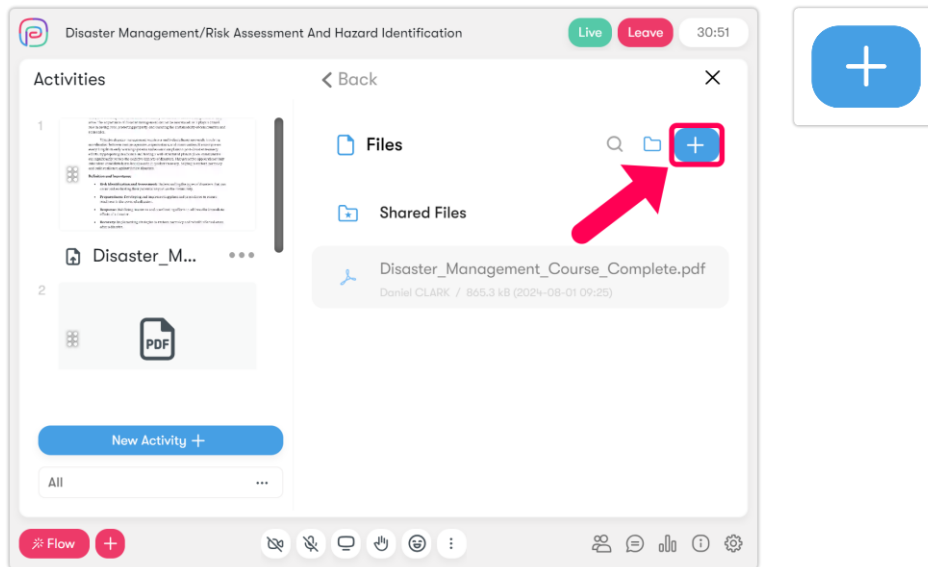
Disaster Management/Risk Assessment And Hazard Identification

Live

Leave

30:51

Activities

1

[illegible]

Disaster_M...

2

PDF

New Activity +

All

< Back

Files

Shared Files

Disaster_Management_Course_Complete.pdf

Daniel CLARK / 865.3 kB (2024-08-01 09:25)

Flow